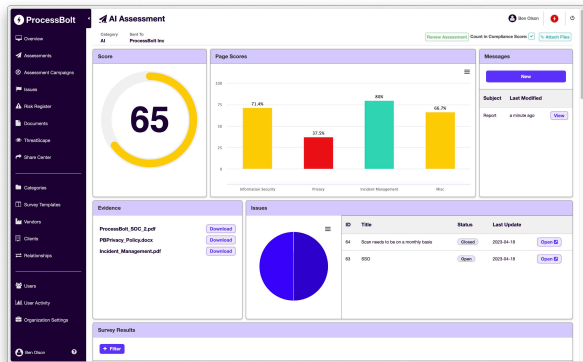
ProcessBolt

Overview
Assessments
Assessment Campaigns
Issues
Risk Register
Documents
ThreatScape
Share Center

Categories
Survey Templates
Vendors
Clients
Relationships

Users
User Activity
Organization Settings

Ben Olson

AI Assessment

Ben Olson

Category
AI

Sent To
ProcessBolt Inc

Revise Assessment
Count in Compliance Score
Attach Files

Score

65

Page Scores

| | |
|---|---|
| 100 | |
| 75 | |
| 50 | |
| 25 | |
| 0 | |

71.4%
37.5%
80%
66.7%

Information Security
Privacy
Incident Management
Misc

Messages

New

| Subject | Last Modified | |
|---|---|---|
| Report | a minute ago | View |

Evidence

ProcessBolt_SOC_2.pdf Download
PBPrivacy_Policy.docx Download
Incident_Management.pdf Download

Issues

| ID | Title | Status | Last Update | |
|---|---|---|---|---|
| 64 | Scan needs to be on a monthly basis | Closed | 2023-04-18 | Open |
| 63 | SSO | Open | 2023-04-18 | Open |

Survey Results

Filter